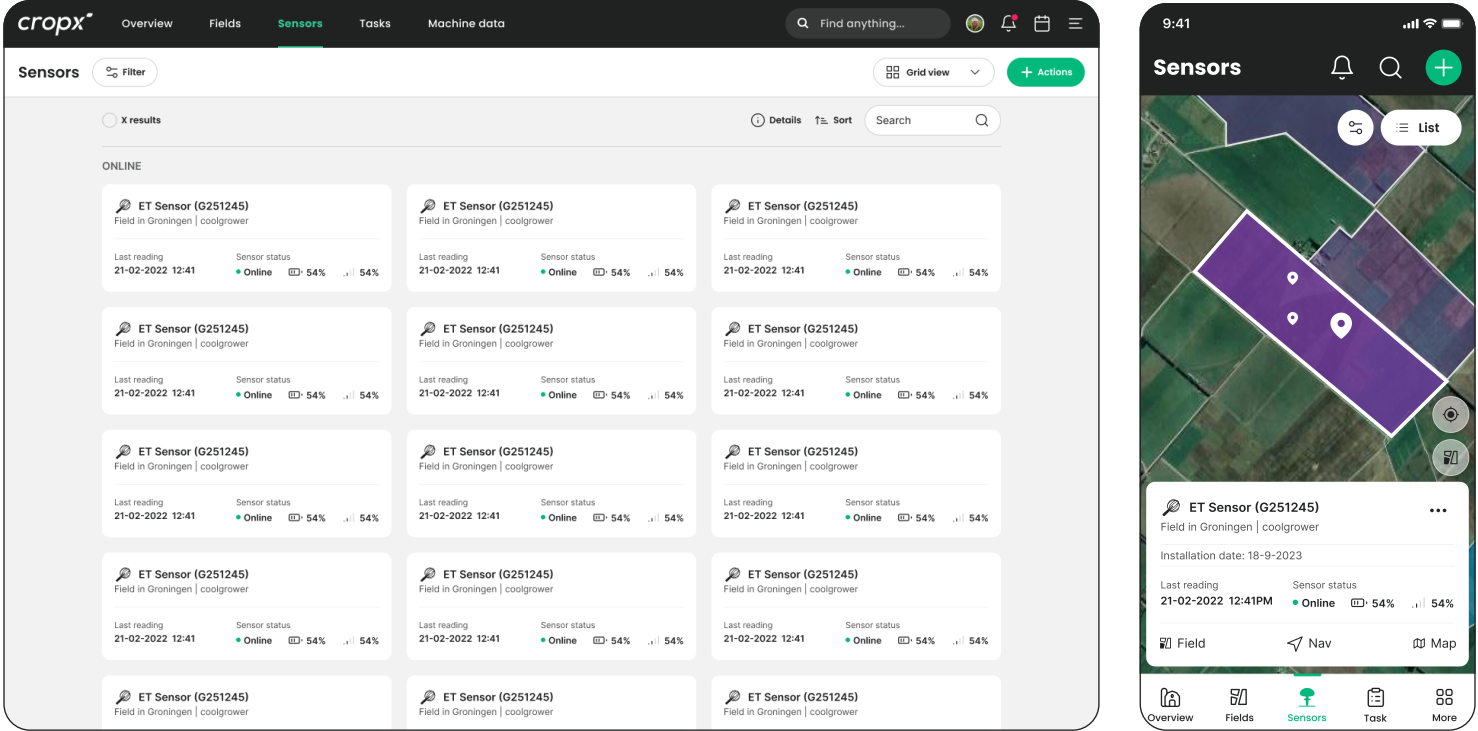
cropx Overview Fields Sensors Tasks Machine data Find anything...

Sensors Filter Grid view + Actions

X results Details Sort Search

ONLINE

ET Sensor (G251245)
Field in Groningen | coolgrower
Last reading 21-02-2022 12:41
Sensor status • Online 54% 54%

ET Sensor (G251245)
Field in Groningen | coolgrower
Last reading 21-02-2022 12:41
Sensor status • Online 54% 54%

ET Sensor (G251245)
Field in Groningen | coolgrower
Last reading 21-02-2022 12:41
Sensor status • Online 54% 54%

ET Sensor (G251245)
Field in Groningen | coolgrower
Last reading 21-02-2022 12:41
Sensor status • Online 54% 54%

ET Sensor (G251245)
Field in Groningen | coolgrower
Last reading 21-02-2022 12:41
Sensor status • Online 54% 54%

ET Sensor (G251245)
Field in Groningen | coolgrower
Last reading 21-02-2022 12:41
Sensor status • Online 54% 54%

ET Sensor (G251245)
Field in Groningen | coolgrower
Last reading 21-02-2022 12:41
Sensor status • Online 54% 54%

ET Sensor (G251245)
Field in Groningen | coolgrower
Last reading 21-02-2022 12:41
Sensor status • Online 54% 54%

ET Sensor (G251245)
Field in Groningen | coolgrower
Last reading 21-02-2022 12:41
Sensor status • Online 54% 54%

ET Sensor (G251245)
Field in Groningen | coolgrower
Last reading 21-02-2022 12:41
Sensor status • Online 54% 54%

ET Sensor (G251245)
Field in Groningen | coolgrower
Last reading 21-02-2022 12:41
Sensor status • Online 54% 54%

ET Sensor (G251245)
Field in Groningen | coolgrower
Last reading 21-02-2022 12:41
Sensor status • Online 54% 54%

ET Sensor (G251245)
Field in Groningen | coolgrower

ET Sensor (G251245)
Field in Groningen | coolgrower

ET Sensor (G251245)
Field in Groningen | coolgrower

9:41
Sensors
List

ET Sensor (G251245) •••
Field in Groningen | coolgrower
Installation date: 18-9-2023
Last reading 21-02-2022 12:41PM
Sensor status • Online 54% 54%
Field Nav Map

Overview Fields Sensors Task More